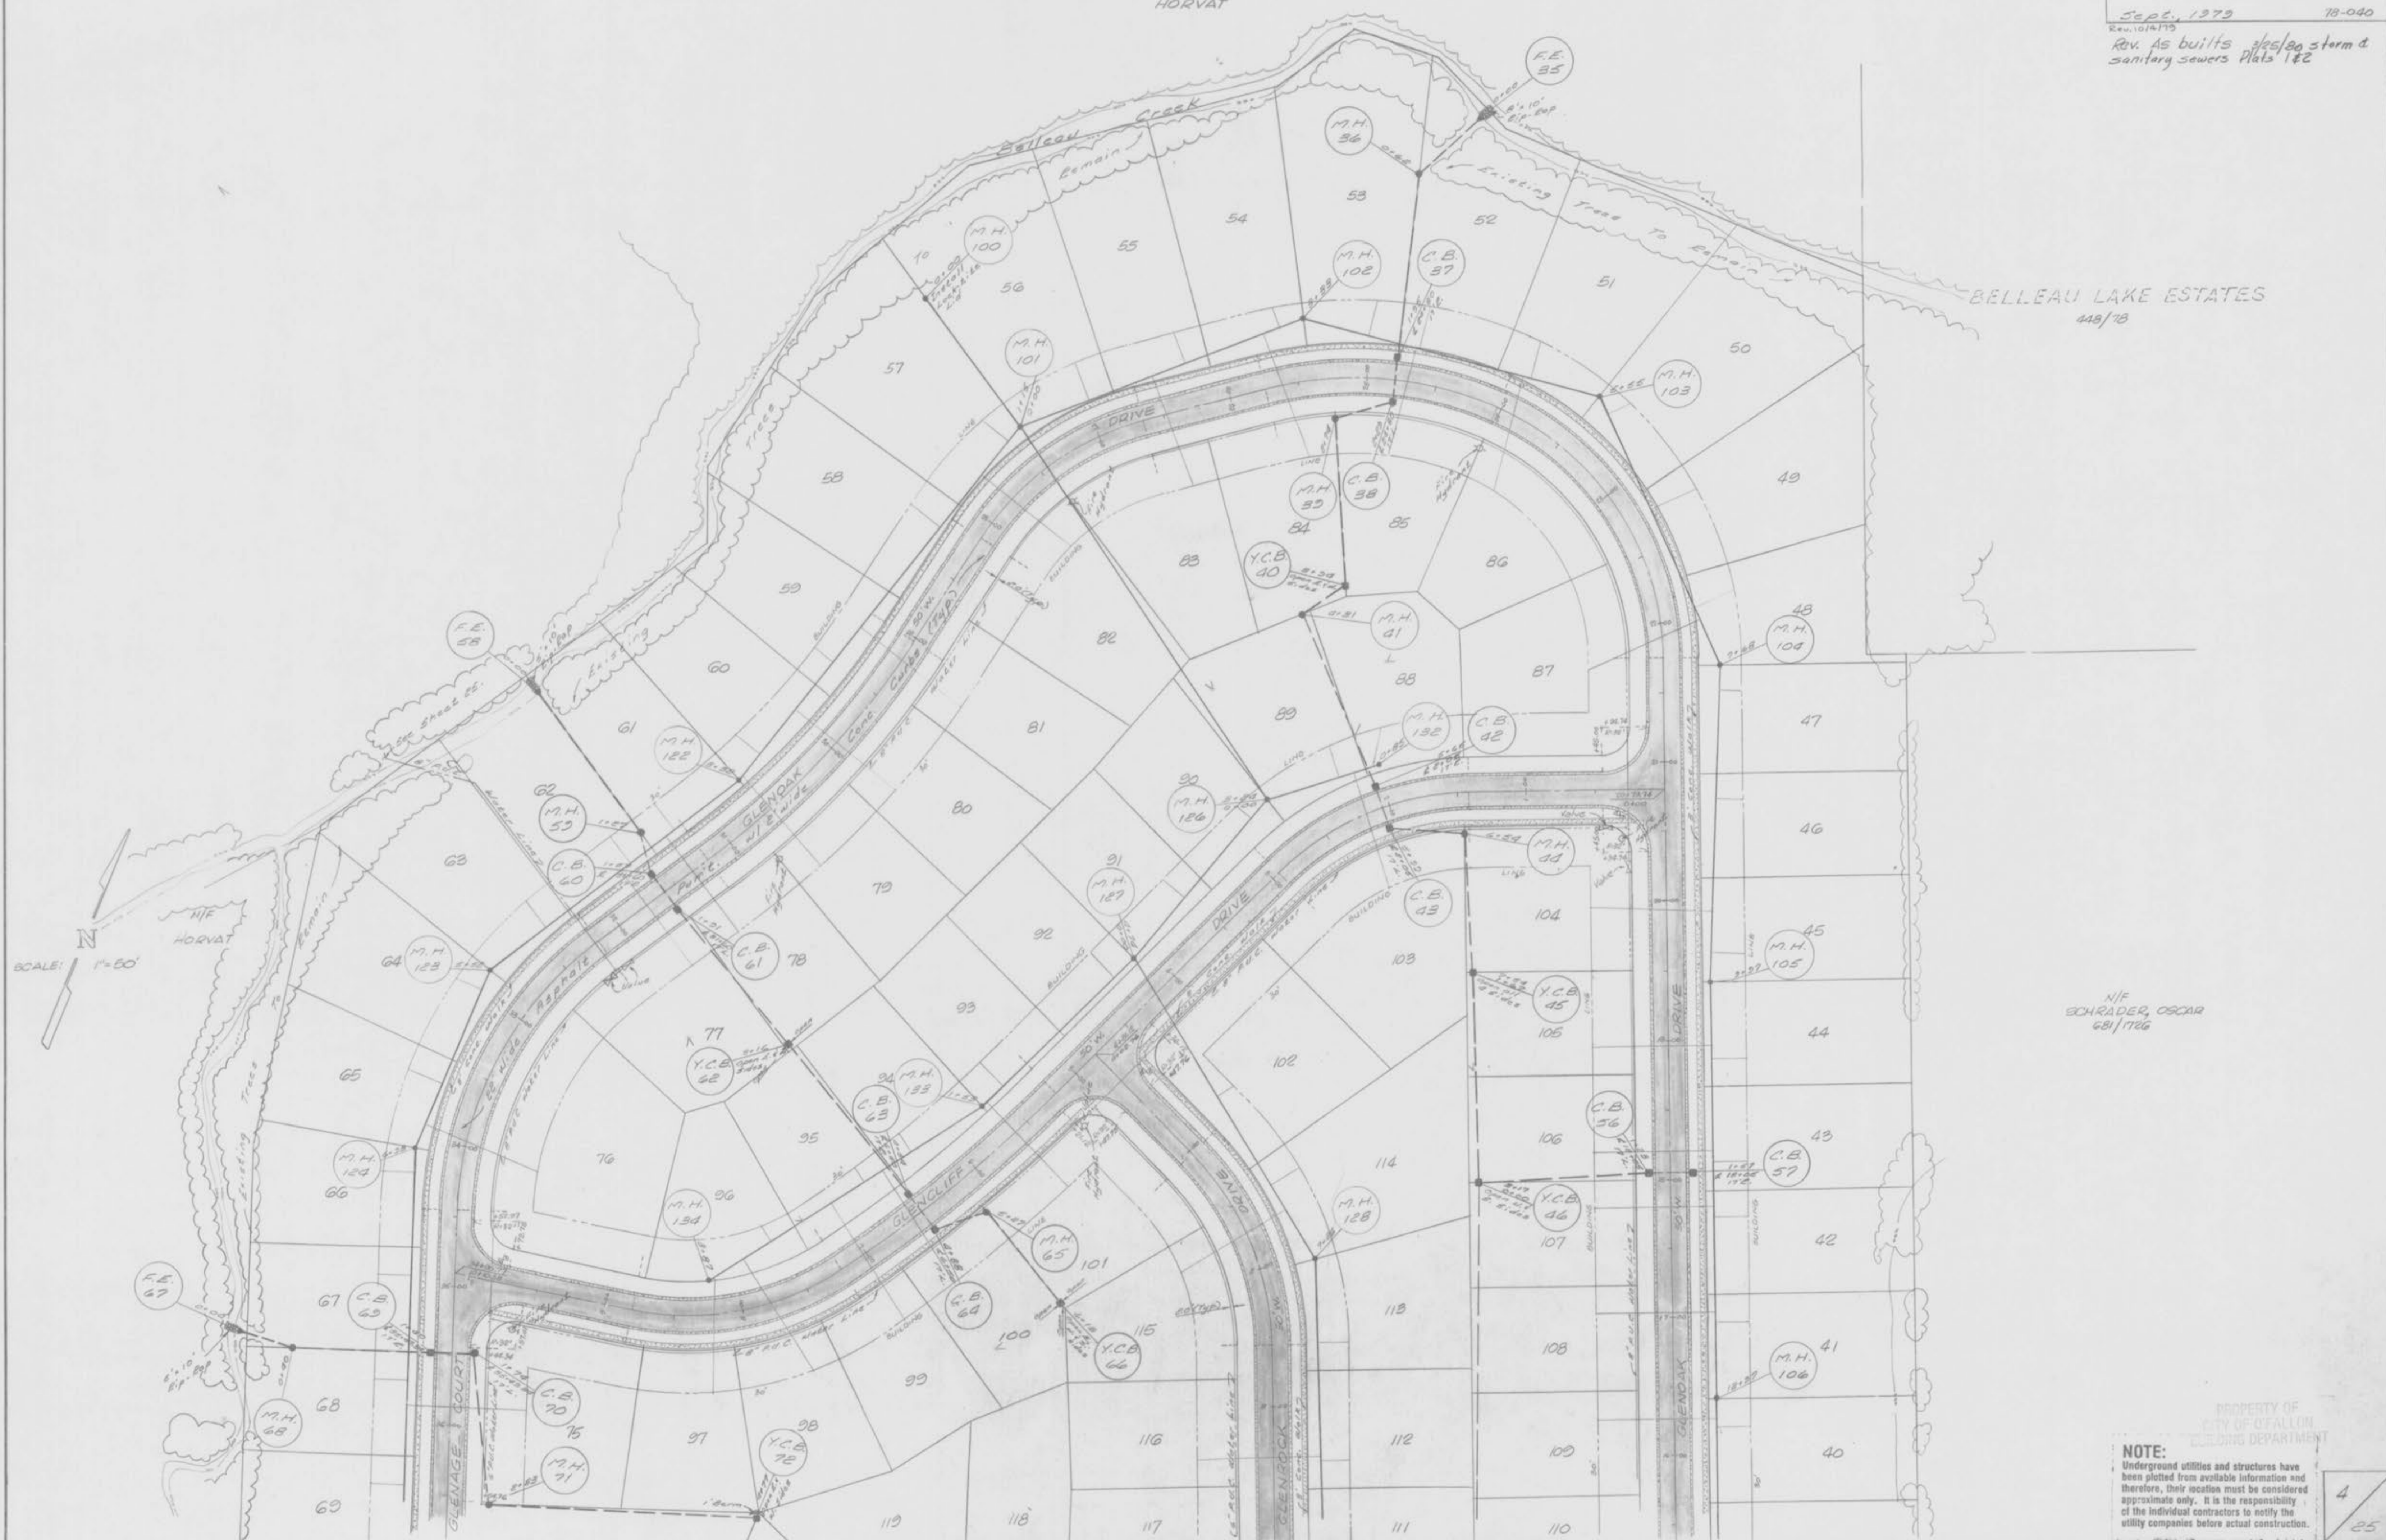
HORVAT

Sept., 1979 78-040
Rev. 10/6/79
Rev. As builts 3/25/80 storm & sanitary sewers Plats 1&2

Belleau Creek
Remain
Existing Trees To Remain
BELLEAU LAKE ESTATES
448/78

F.E. 35
M.H. 36
M.H. 100
M.H. 102
C.B. 37
M.H. 101
M.H. 103
M.H. 39
C.B. 38
Y.C.B. 40
M.H. 41
M.H. 104
M.H. 132
C.B. 42
M.H. 126
M.H. 127
C.B. 43
M.H. 44
Y.C.B. 45
M.H. 105
F.E. 58
M.H. 122
M.H. 59
C.B. 60
C.B. 61
M.H. 123
Y.C.B. 62
C.B. 63
M.H. 133
C.B. 56
C.B. 57
M.H. 124
M.H. 134
M.H. 65
C.B. 64
Y.C.B. 66
M.H. 128
Y.C.B. 46
M.H. 106
F.E. 67
C.B. 69
C.B. 70
M.H. 68
M.H. 71
Y.C.B. 72

GLENOAK DRIVE
GLENOAK Pvt. Conc. Curbs (typ.)
w/ 28' wide Asphalt
GLENCLIFF DRIVE
GLENROCK DRIVE
GLENAGE COURT
GLENOAK DRIVE
50'W.
BUILDING LINE
water line

N
SCALE: 1"=50'
N/F HORVAT
N/F SCHRADER, OSCAR 681/1726

10 56 55 54 53 52 51 50 57 58 59 60 61 62 63 64 65 66 67 68 69 49 48 47 46 45 44 43 42 41 40 83 84 85 86 82 81 80 79 78 77 76 88 87 89 90 91 92 93 94 95 96 97 98 99 100 101 102 103 104 105 106 107 108 109 110 111 112 113 114 115 116 117 118 119 75

PROPERTY OF CITY OF O'FALLON BUILDING DEPARTMENT

NOTE:
Underground utilities and structures have been plotted from available information and therefore, their location must be considered approximate only. It is the responsibility of the individual contractors to notify the utility companies before actual construction.

4
25